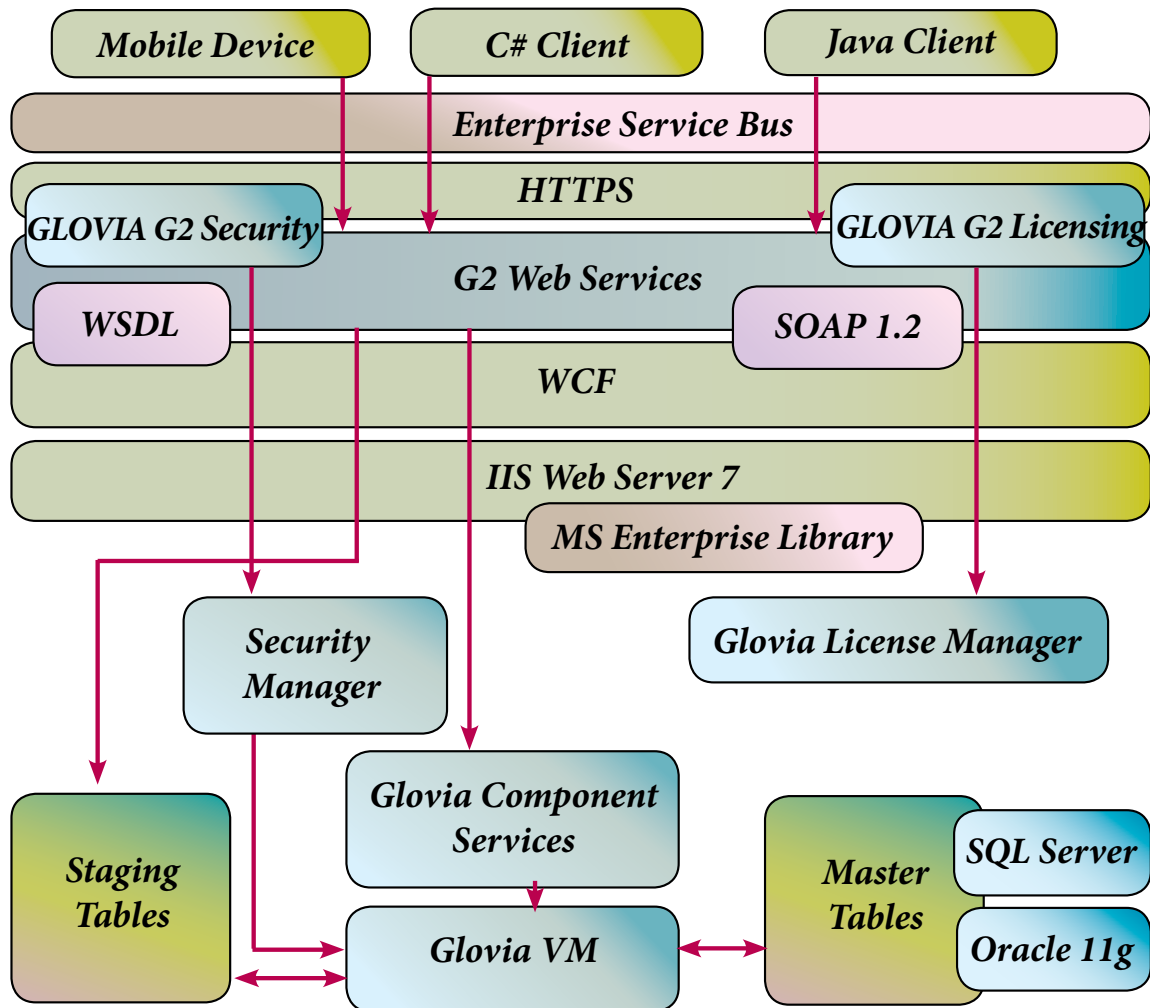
Mobile Device

C# Client

Java Client

Enterprise Service Bus

HTTPS

GLOVIA G2 Security

GLOVIA G2 Licensing

G2 Web Services

WSDL

SOAP 1.2

WCF

IIS Web Server 7

MS Enterprise Library

Security Manager

Glovia License Manager

Glovia Component Services

Staging Tables

Master Tables

SQL Server

Oracle 11g

Glovia VM